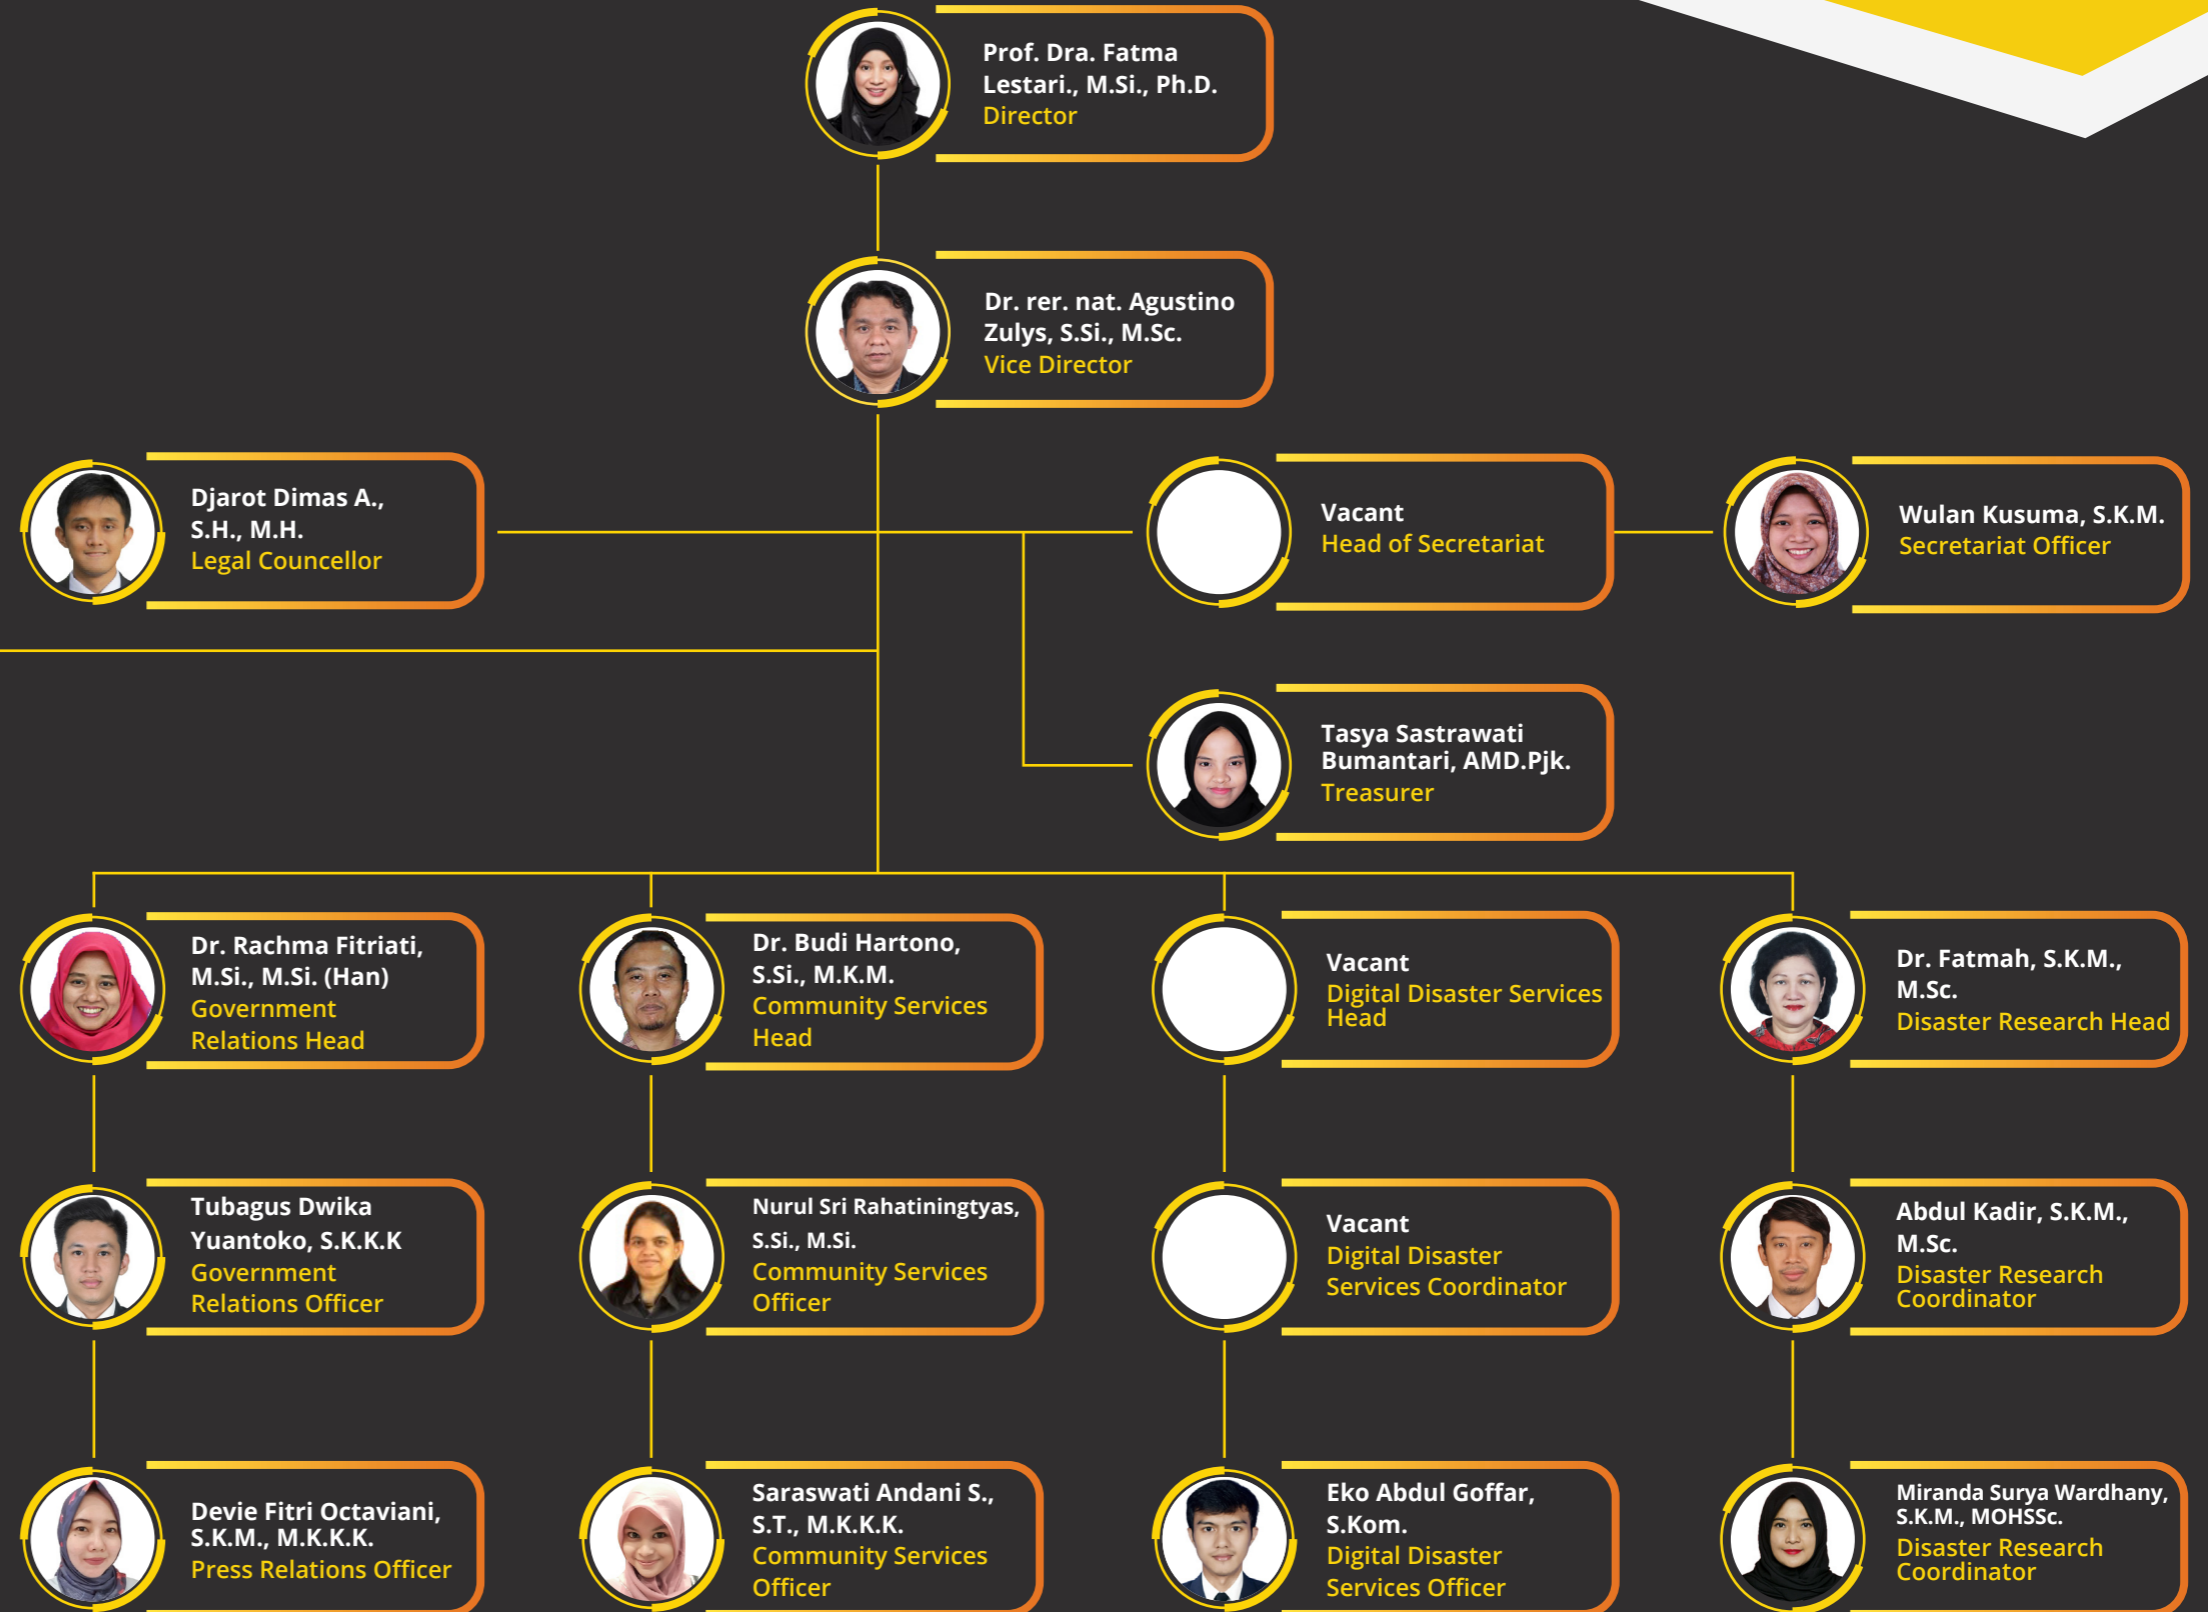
Prof. Dra. Fatma Lestari., M.Si., Ph.D.
Director

Dr. rer. nat. Agustino Zulys, S.Si., M.Sc.
Vice Director

Djarot Dimas A., S.H., M.H.
Legal Councellor

Vacant
Head of Secretariat

Wulan Kusuma, S.K.M.
Secretariat Officer

Tasya Sastrawati Bumantari, AMD.Pjk.
Treasurer

Dr. Rachma Fitriati, M.Si., M.Si. (Han)
Government Relations Head

Dr. Budi Hartono, S.Si., M.K.M.
Community Services Head

Vacant
Digital Disaster Services Head

Dr. Fatmah, S.K.M., M.Sc.
Disaster Research Head

Tubagus Dwika Yuantoko, S.K.K.K
Government Relations Officer

Nurul Sri Rahatiningtyas, S.Si., M.Si.
Community Services Officer

Vacant
Digital Disaster Services Coordinator

Abdul Kadir, S.K.M., M.Sc.
Disaster Research Coordinator

Devie Fitri Octaviani, S.K.M., M.K.K.K.
Press Relations Officer

Saraswati Andani S., S.T., M.K.K.K.
Community Services Officer

Eko Abdul Goffar, S.Kom.
Digital Disaster Services Officer

Miranda Surya Wardhany, S.K.M., MOHSSc.
Disaster Research Coordinator